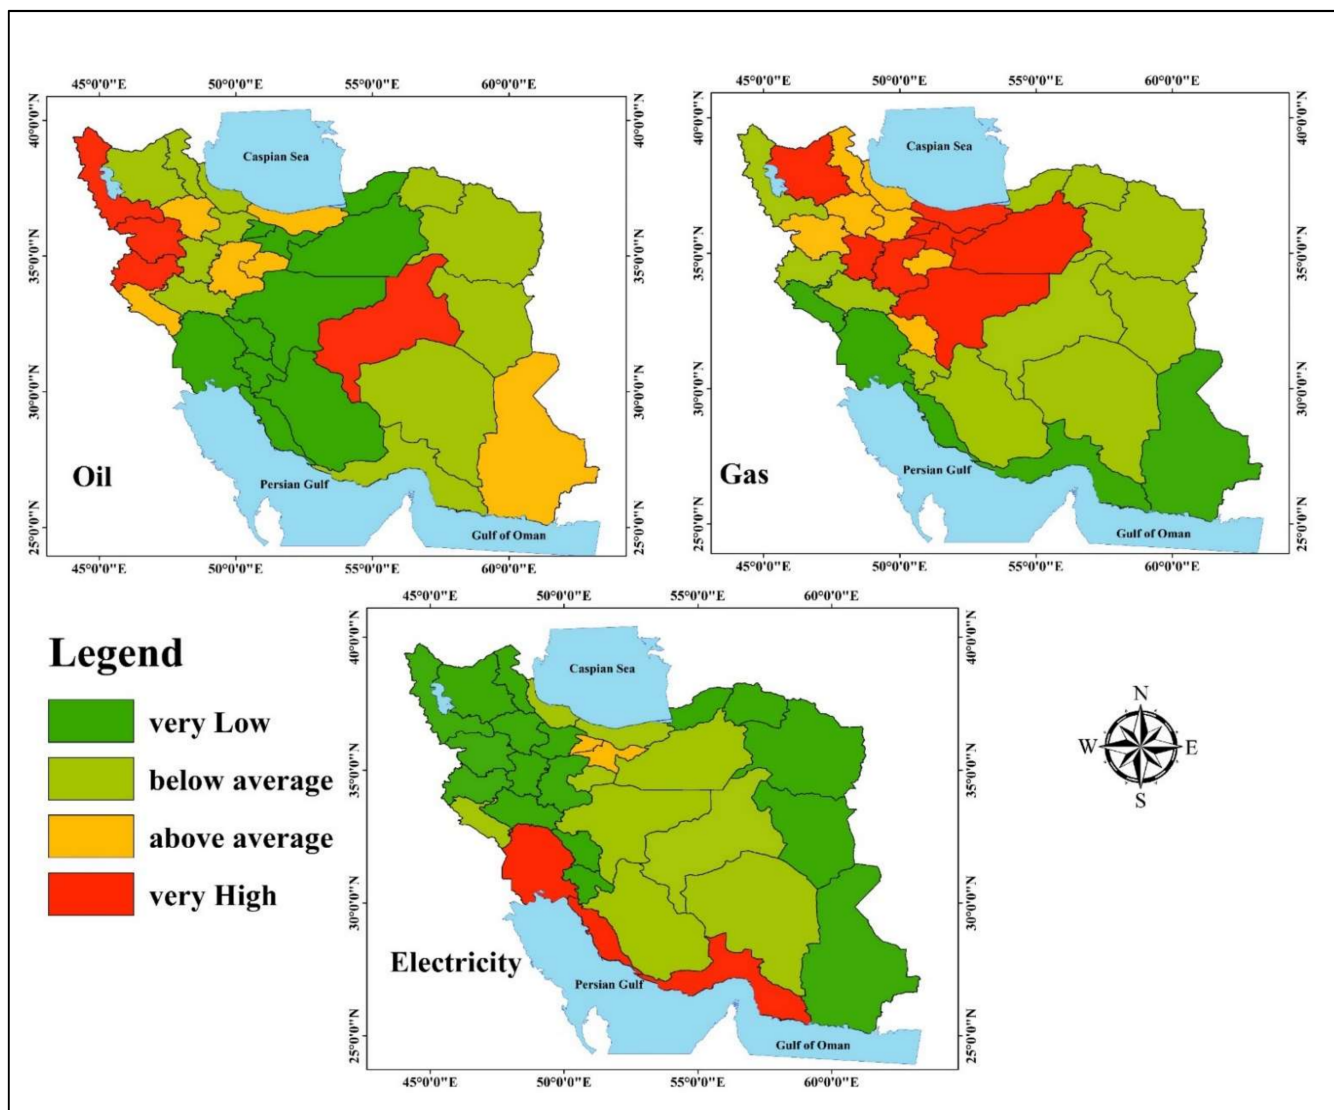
45°0'0"E 50°0'0"E 55°0'0"E 60°0'0"E

40°0'0"N 35°0'0"N 30°0'0"N 25°0'0"N

Caspian Sea

Oil

Persian Gulf

Gulf of Oman

45°0'0"E 50°0'0"E 55°0'0"E 60°0'0"E

40°0'0"N 35°0'0"N 30°0'0"N 25°0'0"N

45°0'0"E 50°0'0"E 55°0'0"E 60°0'0"E

40°0'0"N 35°0'0"N 30°0'0"N 25°0'0"N

Caspian Sea

Gas

Persian Gulf

Gulf of Oman

45°0'0"E 50°0'0"E 55°0'0"E 60°0'0"E

40°0'0"N 35°0'0"N 30°0'0"N 25°0'0"N

Legend

very Low

below average

above average

very High

45°0'0"E 50°0'0"E 55°0'0"E 60°0'0"E

40°0'0"N 35°0'0"N 30°0'0"N 25°0'0"N

Caspian Sea

Electricity

Persian Gulf

Gulf of Oman

45°0'0"E 50°0'0"E 55°0'0"E 60°0'0"E

40°0'0"N 35°0'0"N 30°0'0"N 25°0'0"N

N
W E
S